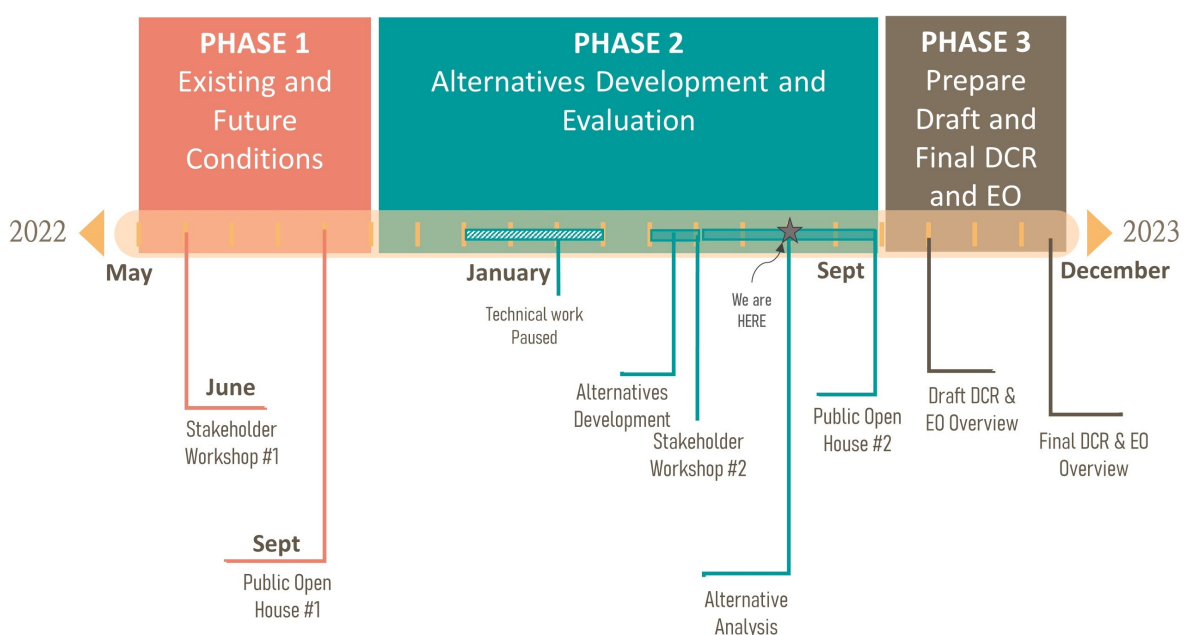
PHASE 1
Existing and Future Conditions

PHASE 2
Alternatives Development and Evaluation

PHASE 3
Prepare Draft and Final DCR and EO

2022

2023

May

January

Sept

December

Technical work Paused

We are HERE

June
Stakeholder Workshop #1

Sept
Public Open House #1

Alternatives Development

Stakeholder Workshop #2

Alternative Analysis

Public Open House #2

Draft DCR & EO Overview

Final DCR & EO Overview